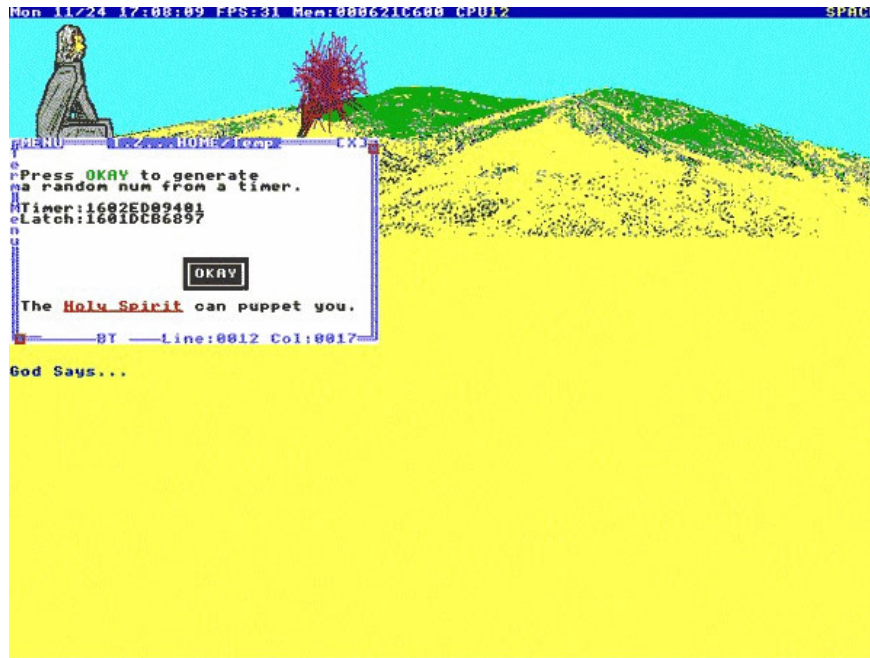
Mon 11/24 17:08:09 FPS:31 Mem:000621C600 CPU12 SPAC

MENU T.Z...HOME/Temp [X]

Press OKAY to generate a random num from a timer.

Timer:1602ED09401
Latch:1601DCB6897

OKAY

The Holy Spirit can puppet you.

BT Line:0012 Col:0017

God Says...